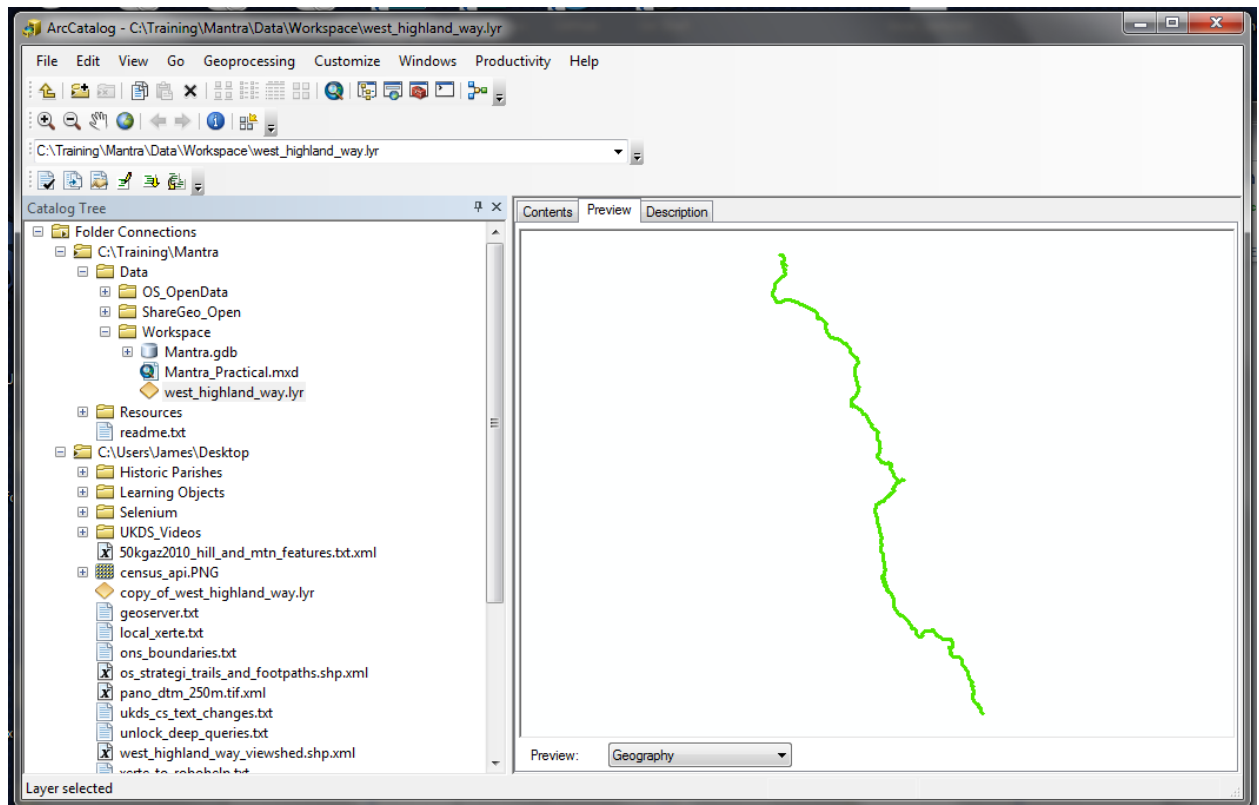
ArcCatalog - C:\Training\Mantra\Data\Workspace\west_highland_way.lyr

File Edit View Go Geoprocessing Customize Windows Productivity Help

C:\Training\Mantra\Data\Workspace\west_highland_way.lyr

Catalog Tree

Folder Connections
C:\Training\Mantra
Data
OS_OpenData
ShareGeo_Open
Workspace
Mantra.gdb
Mantra_Practical.mxd
west_highland_way.lyr
Resources
readme.txt
C:\Users\James\Desktop
Historic Parishes
Learning Objects
Selenium
UKDS_Videos
50kgaz2010_hill_and_mtn_features.txt.xml
census_api.PNG
copy_of_west_highland_way.lyr
geoserver.txt
local_xerte.txt
ons_boundaries.txt
os_strategi_trails_and_footpaths.shp.xml
pano_dtm_250m.tif.xml
ukds_cs_text_changes.txt
unlock_deep_queries.txt
west_highland_way_viewshed.shp.xml
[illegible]

Contents Preview Description

Preview: Geography

Layer selected